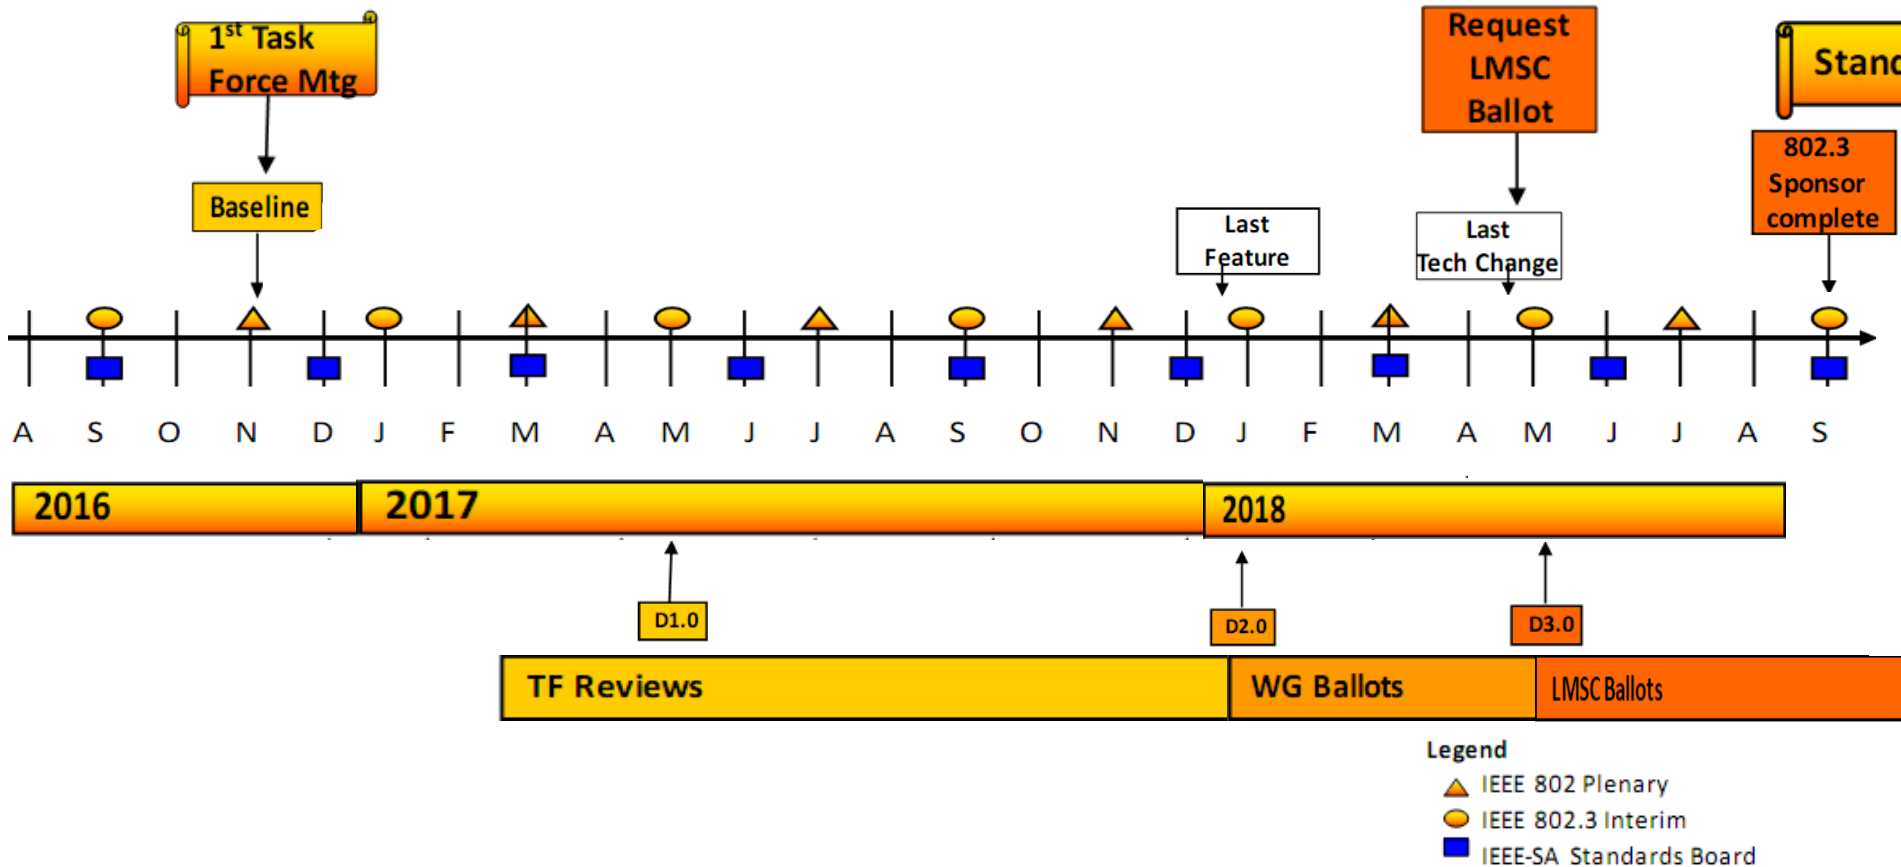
1$^{st}$ Task Force Mtg

Request LMSC Ballot

Stand

802.3 Sponsor complete

Baseline

Last Feature

Last Tech Change

A S O N D J F M A M J J A S O N D J F M A M J J A S

2016

2017

2018

D1.0

D2.0

D3.0

TF Reviews

WG Ballots

LMSC Ballots

Legend

IEEE 802 Plenary

IEEE 802.3 Interim

IEEE-SA Standards Board